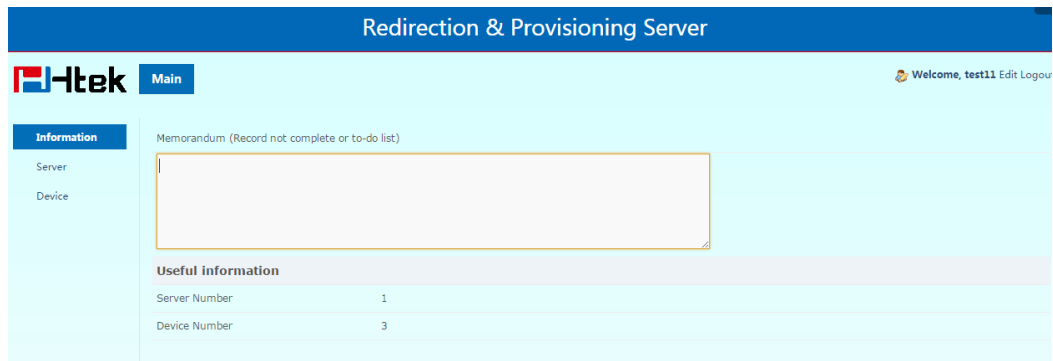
Redirection & Provisioning Server

Htek

Main

Welcome, test11 Edit Logout

Information

Server

Device

Memorandum (Record not complete or to-do list)

Useful information

| Server Number | 1 |
|---|---|
| Device Number | 3 |